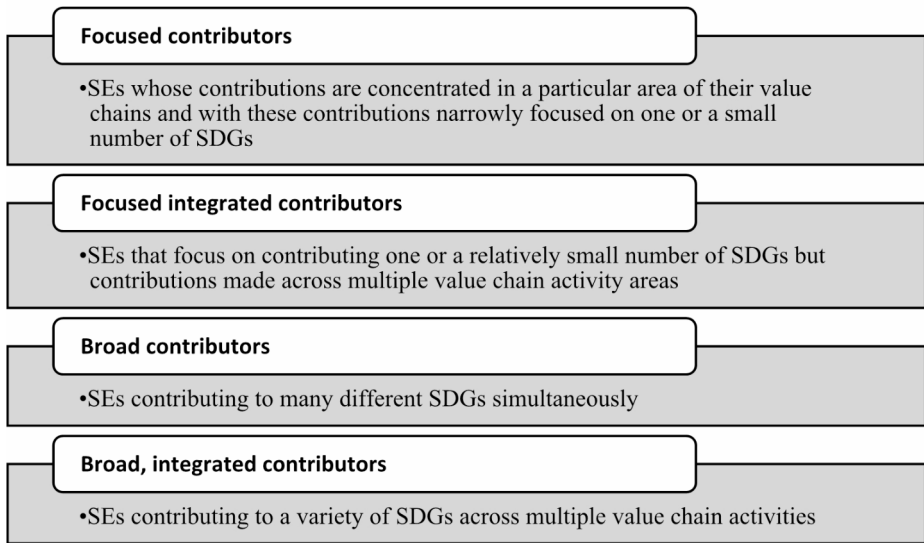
Focused contributors

•SEs whose contributions are concentrated in a particular area of their value chains and with these contributions narrowly focused on one or a small number of SDGs

Focused integrated contributors

•SEs that focus on contributing one or a relatively small number of SDGs but contributions made across multiple value chain activity areas

Broad contributors

•SEs contributing to many different SDGs simultaneously

Broad, integrated contributors

•SEs contributing to a variety of SDGs across multiple value chain activities